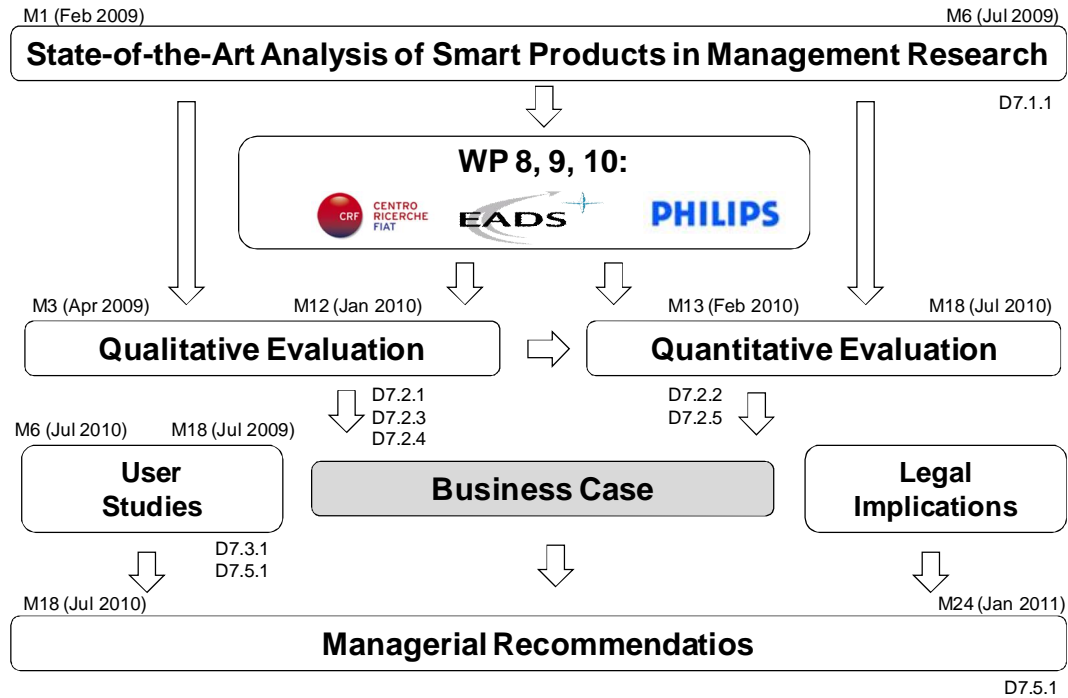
M1 (Feb 2009)

M6 (Jul 2009)

State-of-the-Art Analysis of Smart Products in Management Research

D7.1.1

WP 8, 9, 10:

CRF CENTRO RICERCHE FIAT

EADS

PHILIPS

M3 (Apr 2009)

M12 (Jan 2010)

M13 (Feb 2010)

M18 (Jul 2010)

Qualitative Evaluation

Quantitative Evaluation

D7.2.1
D7.2.3
D7.2.4

D7.2.2
D7.2.5

M6 (Jul 2010)

M18 (Jul 2009)

User Studies

Business Case

Legal Implications

D7.3.1
D7.5.1

M18 (Jul 2010)

M24 (Jan 2011)

Managerial Recommendatios

D7.5.1